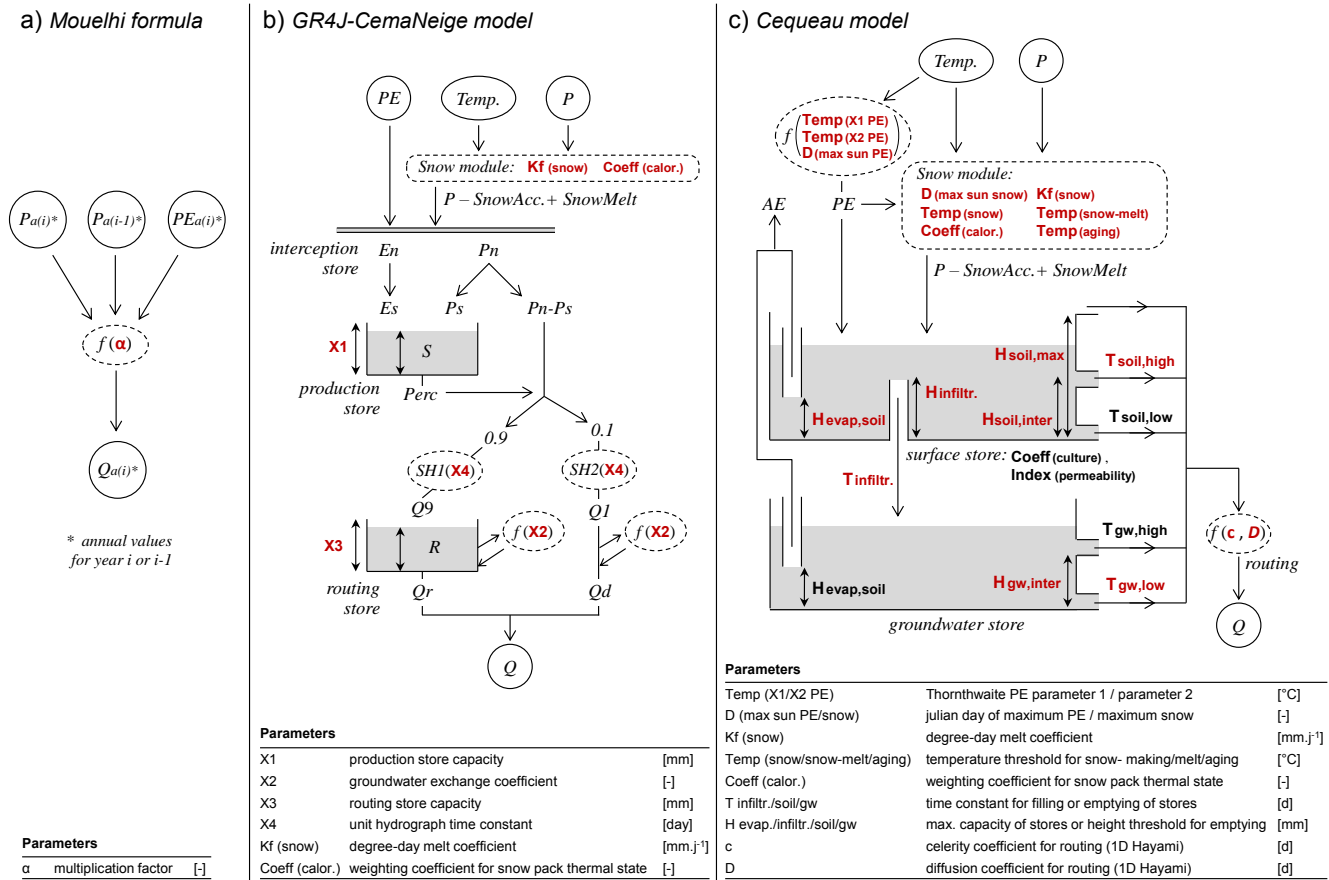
a) *Mouelhi formula*

$P_{a(i)}$*

$P_{a(i-1)}$*

$PE_{a(i)}$*

$f(\alpha)$

$Q_{a(i)}$*

* annual values for year i or i-1

**Parameters**

| | | |
|---|---|---|
| α | multiplication factor | [-] |

b) *GR4J-CemaNeige model*

PE

Temp.

P

Snow module: Kf (snow) Coeff (calor.)

P – SnowAcc.+ SnowMelt

interception store

En

Pn

Es

Ps

Pn-Ps

X1

S

production store

Perc

0.9

0.1

SH1(X4)

SH2(X4)

Q9

Q1

X3

R

f (X2)

f (X2)

routing store

Qr

Qd

Q

**Parameters**

| | | |
|---|---|---|
| X1 | production store capacity | [mm] |
| X2 | groundwater exchange coefficient | [-] |
| X3 | routing store capacity | [mm] |
| X4 | unit hydrograph time constant | [day] |
| Kf (snow) | degree-day melt coefficient | [mm.j$^{-1}$] |
| Coeff (calor.) | weighting coefficient for snow pack thermal state | [-] |

c) *Cequeau model*

Temp.

P

f (Temp (X1 PE), Temp (X2 PE), D (max sun PE))

AE

PE

Snow module:
D (max sun snow) Kf (snow)
Temp (snow) Temp (snow-melt)
Coeff (calor.) Temp (aging)

P – SnowAcc.+ SnowMelt

H soil,max

T soil,high

H infiltr.

H evap,soil

H soil,inter

T soil,low

surface store: Coeff (culture) , Index (permeability)

T infiltr.

T gw,high

f (c , D)

routing

H evap,soil

H gw,inter

T gw,low

Q

groundwater store

**Parameters**

| | | |
|---|---|---|
| Temp (X1/X2 PE) | Thornthwaite PE parameter 1 / parameter 2 | [°C] |
| D (max sun PE/snow) | julian day of maximum PE / maximum snow | [-] |
| Kf (snow) | degree-day melt coefficient | [mm.j$^{-1}$] |
| Temp (snow/snow-melt/aging) | temperature threshold for snow- making/melt/aging | [°C] |
| Coeff (calor.) | weighting coefficient for snow pack thermal state | [-] |
| T infiltr./soil/gw | time constant for filling or emptying of stores | [d] |
| H evap./infiltr./soil/gw | max. capacity of stores or height threshold for emptying | [mm] |
| c | celerity coefficient for routing (1D Hayami) | [d] |
| D | diffusion coefficient for routing (1D Hayami) | [d] |